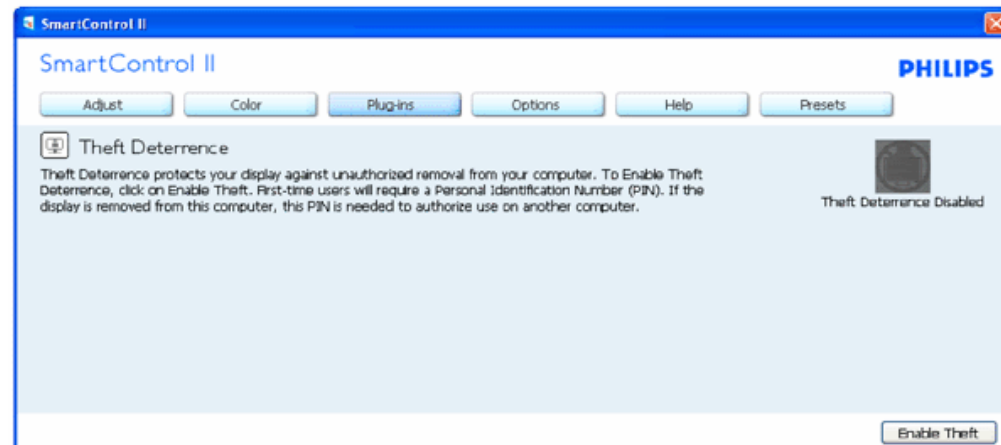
SmartControl II

SmartControl II

PHILIPS

Adjust Color Plug-ins Options Help Presets

Theft Deterrence

Theft Deterrence protects your display against unauthorized removal from your computer. To Enable Theft Deterrence, click on Enable Theft. First-time users will require a Personal Identification Number (PIN). If the display is removed from this computer, this PIN is needed to authorize use on another computer.

Theft Deterrence Disabled

Enable Theft